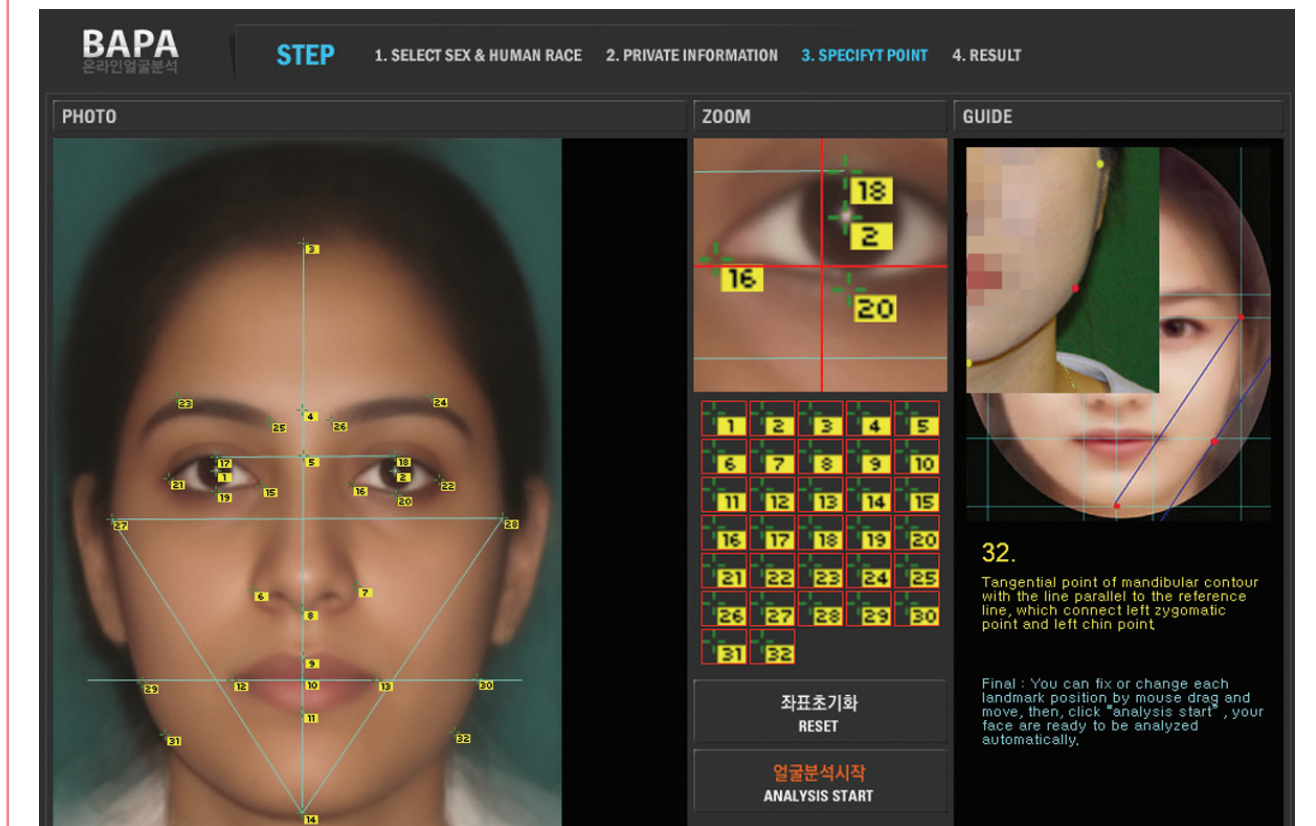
BAPA
온라인얼굴분석

STEP 1. SELECT SEX & HUMAN RACE 2. PRIVATE INFORMATION 3. SPECIFYT POINT 4. RESULT

PHOTO

3
23 24
25 4 26
17 5 18
21 1 2 22
19 15 16 20
27 28
6 7
8
9
29 12 10 13 30
11
31 32
14

ZOOM

18
2
16
20

| 1 | 2 | 3 | 4 | 5 |
|---|---|---|---|---|
| 6 | 7 | 8 | 9 | 10 |
| 11 | 12 | 13 | 14 | 15 |
| 16 | 17 | 18 | 19 | 20 |
| 21 | 22 | 23 | 24 | 25 |
| 26 | 27 | 28 | 29 | 30 |
| 31 | 32 | | | |

좌표초기화
RESET

얼굴분석시작
ANALYSIS START

GUIDE

32.

Tangential point of mandibular contour with the line parallel to the reference line, which connect left zygomatic point and left chin point.

Final : You can fix or change each landmark position by mouse drag and move, then, click "analysis start" , your face are ready to be analyzed automatically.